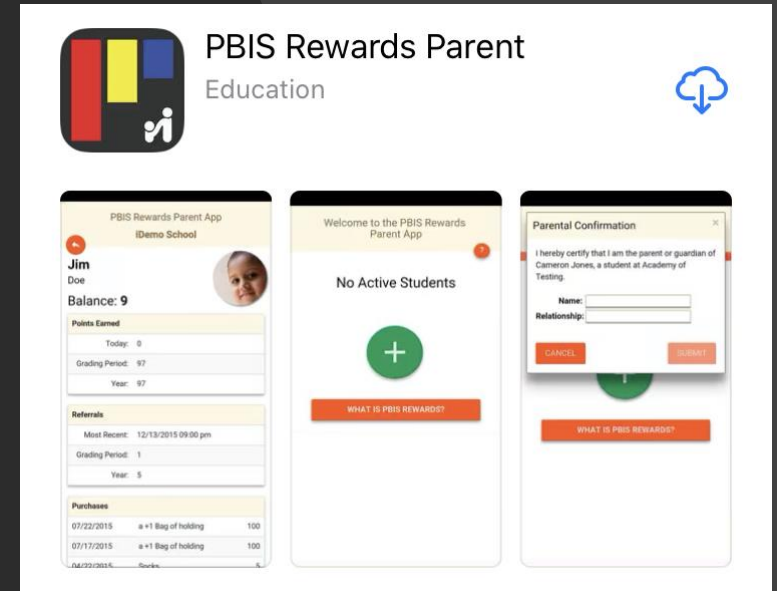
PBIS Rewards Parent
Education

PBIS Rewards Parent App
iDemo School

Jim
Doe

Balance: 9

Points Earned
Today: 0
Grading Period: 97
Year: 97

Referrals
Most Recent: 12/13/2015 09:00 pm
Grading Period: 1
Year: 5

Purchases
07/22/2015 a +1 Bag of holding 100
07/17/2015 a +1 Bag of holding 100
04/22/2015 Socks 5

Welcome to the PBIS Rewards Parent App

No Active Students

WHAT IS PBIS REWARDS?

Parental Confirmation

I hereby certify that I am the parent or guardian of Cameron Jones, a student at Academy of Testing.

Name:
Relationship:

CANCEL
SUBMIT

WHAT IS PBIS REWARDS?